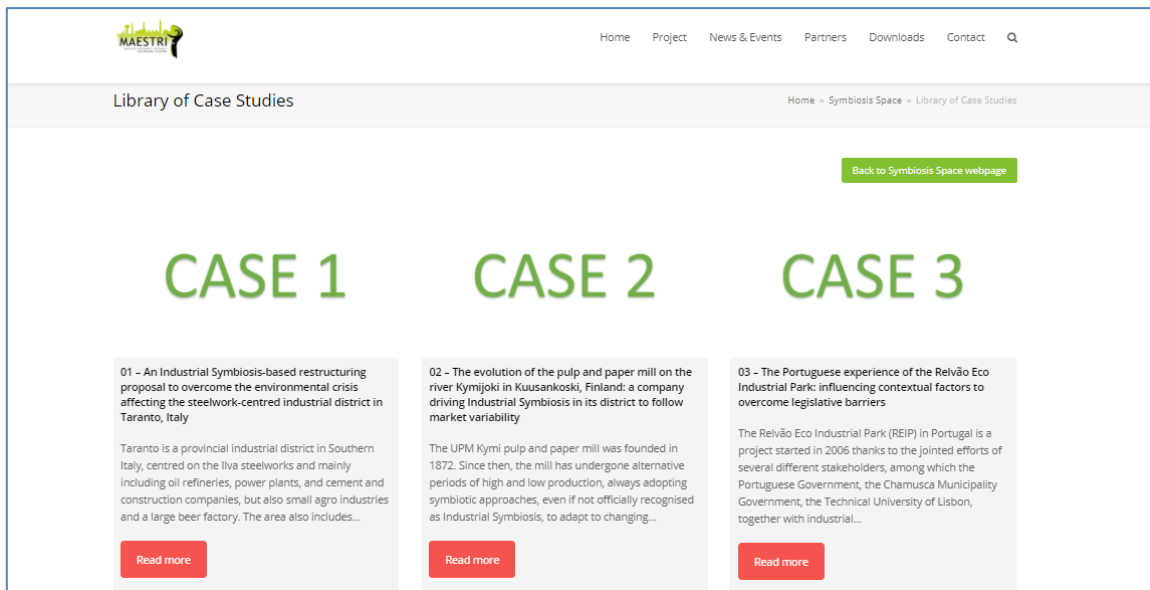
MAESTRI

Home Project News & Events Partners Downloads Contact

Library of Case Studies

Home » Symbiosis Space » Library of Case Studies

Back to Symbiosis Space webpage

CASE 1

CASE 2

CASE 3

01 – An Industrial Symbiosis-based restructuring proposal to overcome the environmental crisis affecting the steelwork-centred industrial district in Taranto, Italy

Taranto is a provincial industrial district in Southern Italy, centred on the Ilva steelworks and mainly including oil refineries, power plants, and cement and construction companies, but also small agro industries and a large beer factory. The area also includes…

Read more

02 – The evolution of the pulp and paper mill on the river Kymijoki in Kuusankoski, Finland: a company driving Industrial Symbiosis in its district to follow market variability

The UPM Kymi pulp and paper mill was founded in 1872. Since then, the mill has undergone alternative periods of high and low production, always adopting symbiotic approaches, even if not officially recognised as Industrial Symbiosis, to adapt to changing…

Read more

03 – The Portuguese experience of the Relvão Eco Industrial Park: influencing contextual factors to overcome legislative barriers

The Relvão Eco Industrial Park (REIP) in Portugal is a project started in 2006 thanks to the jointed efforts of several different stakeholders, among which the Portuguese Government, the Chamusca Municipality Government, the Technical University of Lisbon, together with industrial…

Read more